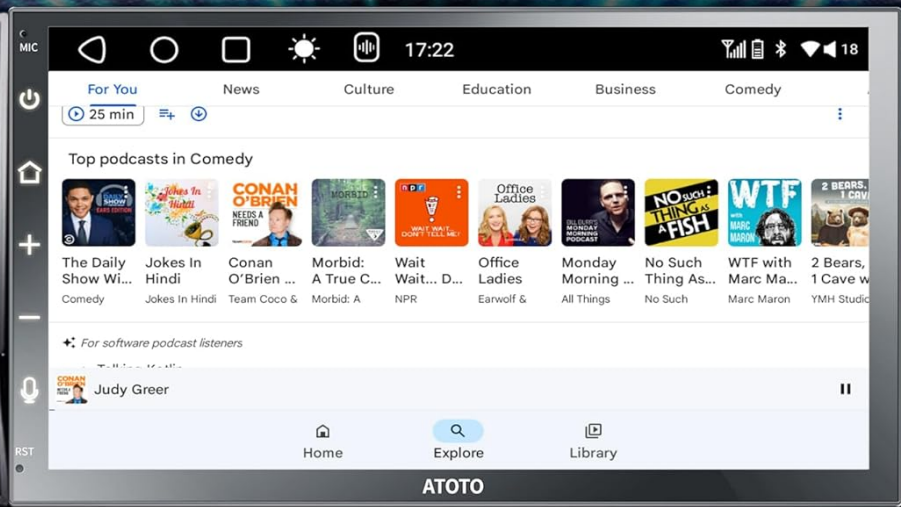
MIC

17:22

18

For You News Culture Education Business Comedy

25 min

Top podcasts in Comedy

THE DAILY SHOW EARS EDITION

Jokes In Hindi

CONAN O'BRIEN NEEDS A FRIEND

MORBID

npr WAIT WAIT... DON'T TELL ME!

Office Ladies

BILL BURR'S MONDAY MORNING PODCAST

NO SUCH THING AS A FISH

WTF with MARC MARON

The Daily Show Wi... Comedy

Jokes In Hindi Jokes In Hindi

Conan O'Brien ... Team Coco &

Morbid: A True C... Morbid: A

Wait Wait... D... NPR

Office Ladies Earwolf &

Monday Morning ... All Things

No Such Thing As... No Such

WTF with Marc Ma... Marc Maron

2 Bears, 1 Cave w YMH Studio

For software podcast listeners

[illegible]

Judy Greer

Home Explore Library

RST

ATOTO